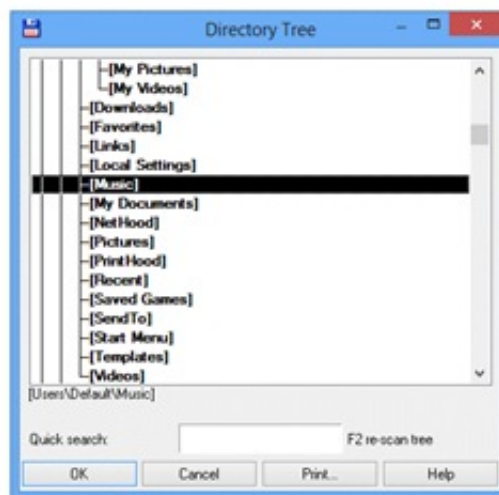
Directory Tree

[My Pictures]
[My Videos]
[Downloads]
[Favorites]
[Links]
[Local Settings]
[Music]
[My Documents]
[NetHood]
[Pictures]
[PrintHood]
[Recent]
[Saved Games]
[SendTo]
[Start Menu]
[Templates]
[Videos]

[Users\Default\Music]

Quick search:
F2 re-scan tree

OK
Cancel
Print...
Help